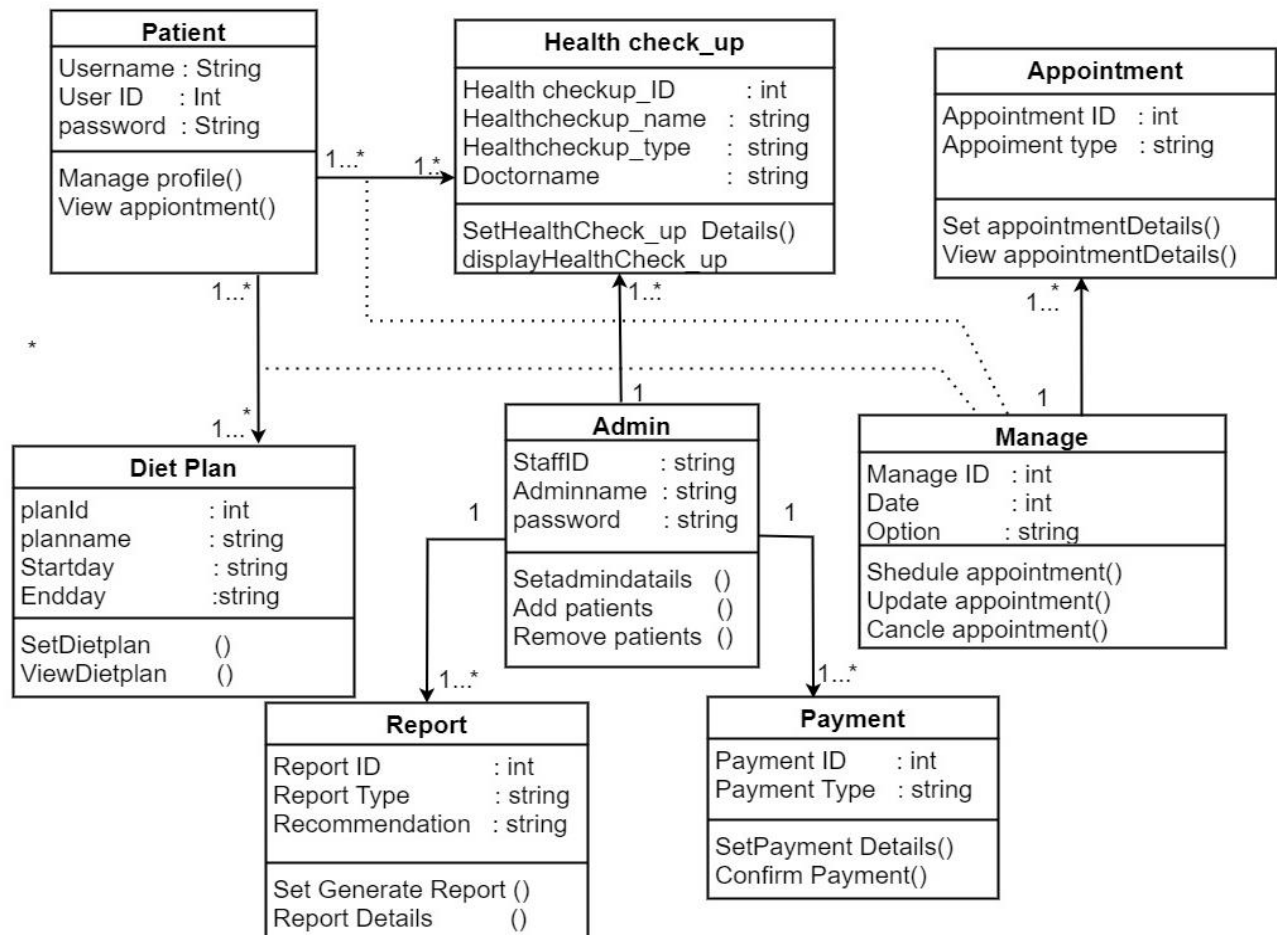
Patient
Username : String
User ID : Int
password : String
Manage profile()
View appiontment()

1...*
1.*

Health check_up
Health checkup_ID : int
Healthcheckup_name : string
Healthcheckup_type : string
Doctorname : string
SetHealthCheck_up Details()
displayHealthCheck_up

Appointment
Appointment ID : int
Appoiment type : string
Set appointmentDetails()
View appointmentDetails()

1...*
1...*
1...*
*
1
1
1...*

Diet Plan
planId : int
planname : string
Startday : string
Endday :string
SetDietplan ()
ViewDietplan ()

Admin
StaffID : string
Adminname : string
password : string
Setadmindatails ()
Add patients ()
Remove patients ()

1
1

Manage
Manage ID : int
Date : int
Option : string
Shedule appointment()
Update appointment()
Cancle appointment()

1...*
1...*

Report
Report ID : int
Report Type : string
Recommendation : string
Set Generate Report ()
Report Details ()

Payment
Payment ID : int
Payment Type : string
SetPayment Details()
Confirm Payment()